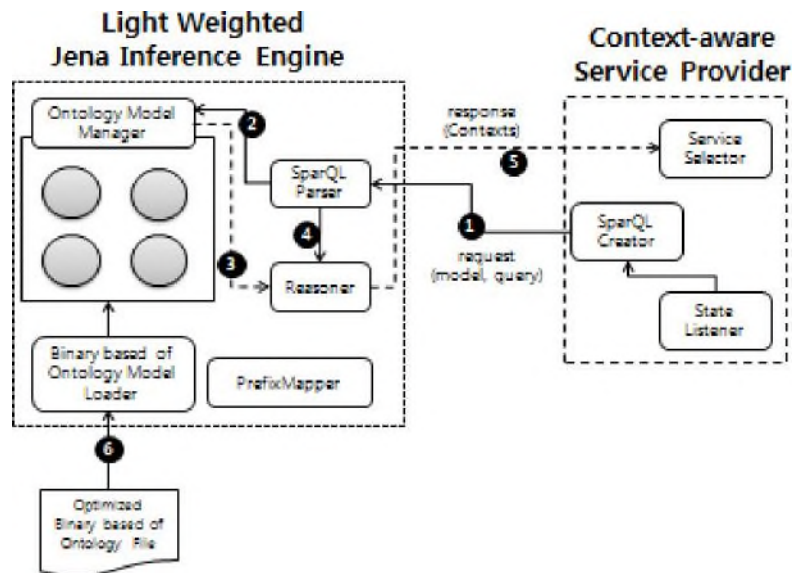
Light Weighted
Jena Inference Engine

Context-aware
Service Provider

Ontology Model Manager

2

response
(Contexts)

5

Service Selector

SparQL Parser

1

SparQL Creator

4

request
(model, query)

3

Reasoner

State Listener

Binary based of Ontology Model Loader

PrefixMapper

6

Optimized Binary based of Ontology File